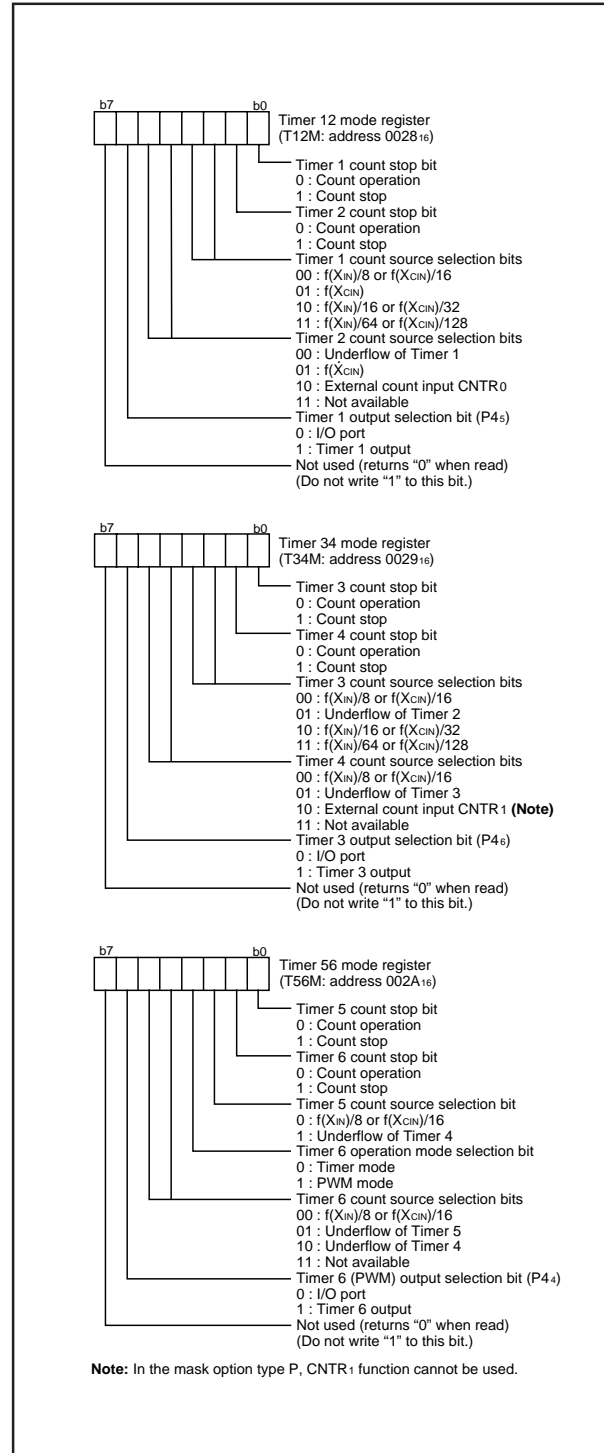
b7 b0

Timer 12 mode register
(T12M: address $0028_{16}$)

Timer 1 count stop bit
0 : Count operation
1 : Count stop

Timer 2 count stop bit
0 : Count operation
1 : Count stop

Timer 1 count source selection bits
00 : f($X_{IN}$)/8 or f($X_{CIN}$)/16
01 : f($X_{CIN}$)
10 : f($X_{IN}$)/16 or f($X_{CIN}$)/32
11 : f($X_{IN}$)/64 or f($X_{CIN}$)/128

Timer 2 count source selection bits
00 : Underflow of Timer 1
01 : f($X_{CIN}$)
10 : External count input $CNTR_0$
11 : Not available

Timer 1 output selection bit ($P4_5$)
0 : I/O port
1 : Timer 1 output

Not used (returns “0” when read)
(Do not write “1” to this bit.)

b7 b0

Timer 34 mode register
(T34M: address $0029_{16}$)

Timer 3 count stop bit
0 : Count operation
1 : Count stop

Timer 4 count stop bit
0 : Count operation
1 : Count stop

Timer 3 count source selection bits
00 : f($X_{IN}$)/8 or f($X_{CIN}$)/16
01 : Underflow of Timer 2
10 : f($X_{IN}$)/16 or f($X_{CIN}$)/32
11 : f($X_{IN}$)/64 or f($X_{CIN}$)/128

Timer 4 count source selection bits
00 : f($X_{IN}$)/8 or f($X_{CIN}$)/16
01 : Underflow of Timer 3
10 : External count input $CNTR_1$ **(Note)**
11 : Not available

Timer 3 output selection bit ($P4_6$)
0 : I/O port
1 : Timer 3 output

Not used (returns “0” when read)
(Do not write “1” to this bit.)

b7 b0

Timer 56 mode register
(T56M: address $002A_{16}$)

Timer 5 count stop bit
0 : Count operation
1 : Count stop

Timer 6 count stop bit
0 : Count operation
1 : Count stop

Timer 5 count source selection bit
0 : f($X_{IN}$)/8 or f($X_{CIN}$)/16
1 : Underflow of Timer 4

Timer 6 operation mode selection bit
0 : Timer mode
1 : PWM mode

Timer 6 count source selection bits
00 : f($X_{IN}$)/8 or f($X_{CIN}$)/16
01 : Underflow of Timer 5
10 : Underflow of Timer 4
11 : Not available

Timer 6 (PWM) output selection bit ($P4_4$)
0 : I/O port
1 : Timer 6 output

Not used (returns “0” when read)
(Do not write “1” to this bit.)

**Note:** In the mask option type P, $CNTR_1$ function cannot be used.